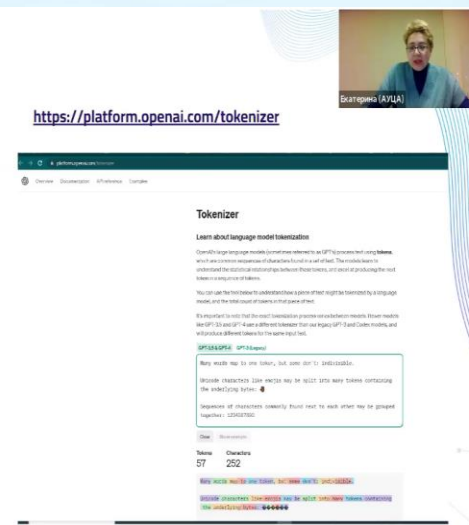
Екатерина (АУЦА)

https://platform.openai.com/tokenizer

platform.openai.com/tokenizer

Overview Documentation API reference Examples

Tokenizer

Learn about language model tokenization

OpenAI's large language models (sometimes referred to as GPT's) process text using tokens, which are common sequences of characters found in a set of text. The models learn to understand the statistical relationships between these tokens, and excel at producing the next token in a sequence of tokens.

You can use the tool below to understand how a piece of text might be tokenized by a language model, and the total count of tokens in that piece of text.

It's important to note that the exact tokenization process varies between models. Newer models like GPT-3.5 and GPT-4 use a different tokenizer than our legacy GPT-3 and Codex models, and will produce different tokens for the same input text.

GPT-3.5 & GPT-4 GPT-3 (Legacy)

Many words map to one token, but some don't: indivisible.

Unicode characters like emojis may be split into many tokens containing the underlying bytes: 🤚

Sequences of characters commonly found next to each other may be grouped together: 1234567890

Clear Show example

Tokens 57
Characters 252

Many words map to one token, but some don't: indivisible.

Unicode characters like emojis may be split into many tokens containing the underlying bytes: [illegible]